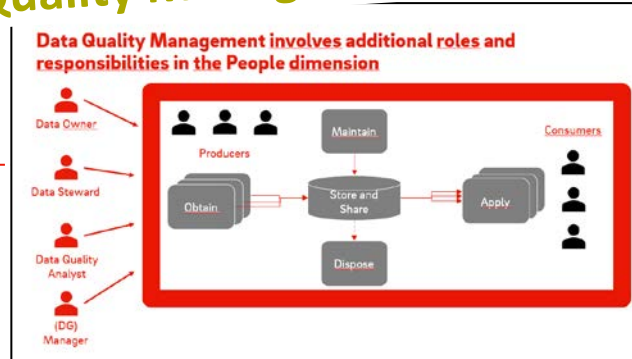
Data Quality Management involves additional roles and responsibilities in the People dimension

Data Owner

Data Steward

Data Quality Analyst

(DG) Manager

Producers

Maintain

Consumers

Obtain

Store and Share

Apply

Dispose